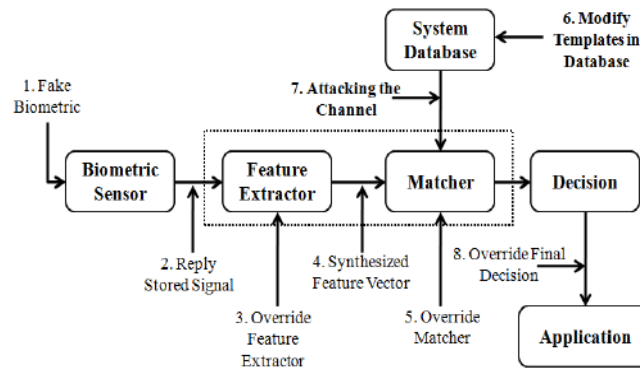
System Database

6. Modify Templates in Database

1. Fake Biometric

7. Attacking the Channel

Biometric Sensor

Feature Extractor

Matcher

Decision

2. Reply Stored Signal

4. Synthesized Feature Vector

8. Override Final Decision

3. Override Feature Extractor

5. Override Matcher

Application